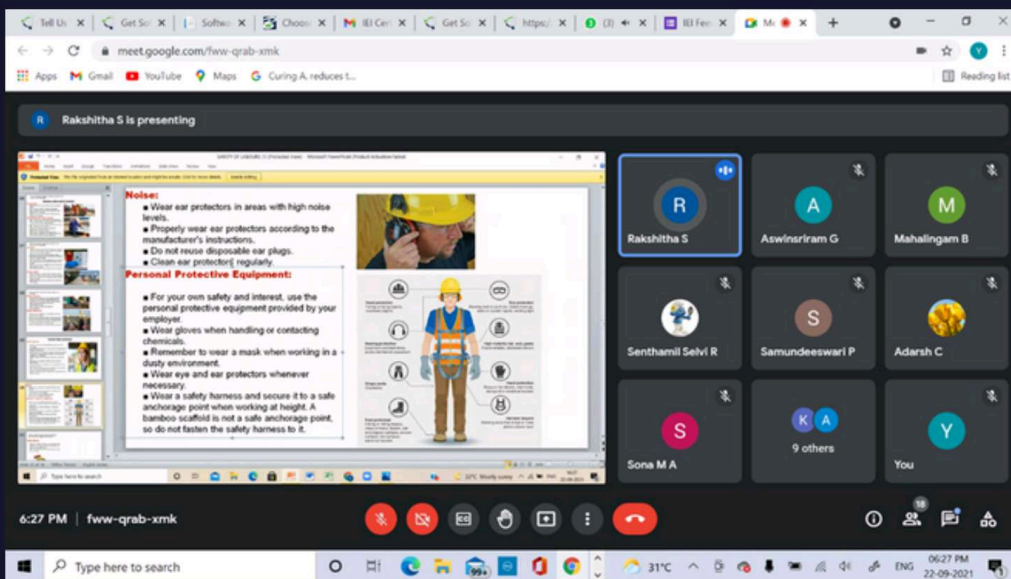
Tell Us | Get Sc | Softwa | Choos | IEI Cer | Get Sc | https:/ | (3) | IEI Fee | Me | +

meet.google.com/fww-qrab-xmk

Apps | Gmail | YouTube | Maps | Curing A. reduces t... | Reading list

R Rakshitha S is presenting

Noise:
■ Wear ear protectors in areas with high noise levels.
■ Properly wear ear protectors according to the manufacturer's instructions.
■ Do not reuse disposable ear plugs.
■ Clean ear protectors regularly.

Personal Protective Equipment:
■ For your own safety and interest, use the personal protective equipment provided by your employer.
■ Wear gloves when handling or contacting chemicals.
■ Remember to wear a mask when working in a dusty environment.
■ Wear eye and ear protectors whenever necessary.
■ Wear a safety harness and secure it to a safe anchorage point when working at height. A bamboo scaffold is not a safe anchorage point, so do not fasten the safety harness to it.

Type here to search

R Rakshitha S
A Aswinsriram G
M Mahalingam B
Senthamil Selvi R
S Samundeeswari P
Adarsh C
S Sona M A
K A 9 others
Y You

6:27 PM | fww-qrab-xmk

18

Type here to search
31°C ENG 06:27 PM 22-09-2021